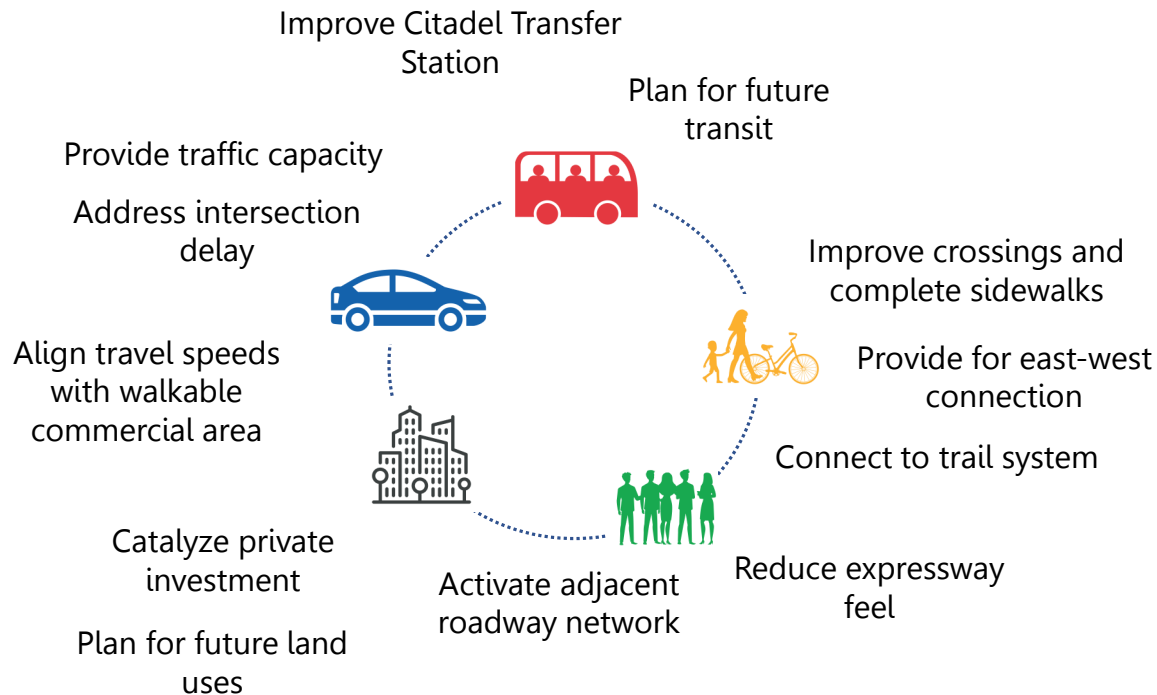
Improve Citadel Transfer Station

Plan for future transit

Provide traffic capacity

Address intersection delay

Improve crossings and complete sidewalks

Provide for east-west connection

Align travel speeds with walkable commercial area

Connect to trail system

Catalyze private investment

Activate adjacent roadway network

Reduce expressway feel

Plan for future land uses